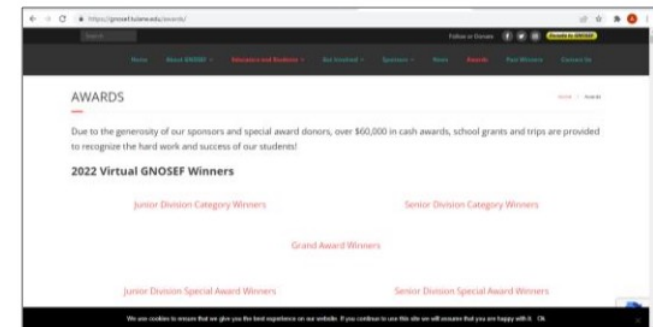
https://gnosef.tulane.edu/awards/

Search

Follow or Donate

Donate to GNOSEF

Home About GNOSEF Educators and Students Get Involved Sponsors News Awards Past Winners Contact Us

AWARDS

Home / Awards

Due to the generosity of our sponsors and special award donors, over $60,000 in cash awards, school grants and trips are provided to recognize the hard work and success of our students!

2022 Virtual GNOSEF Winners

Junior Division Category Winners

Senior Division Category Winners

Grand Award Winners

Junior Division Special Award Winners

Senior Division Special Award Winners

We use cookies to ensure that we give you the best experience on our website. If you continue to use this site we will assume that you are happy with it. Ok